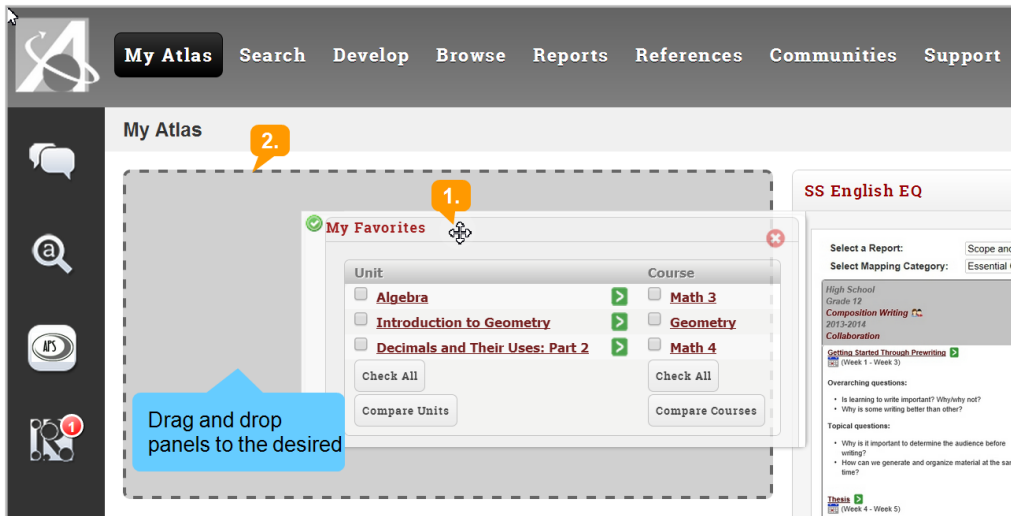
My Atlas Search Develop Browse Reports References Communities Support

My Atlas

2.

1.

My Favorites

| Unit | Course |
|---|---|
| Algebra | Math 3 |
| Introduction to Geometry | Geometry |
| Decimals and Their Uses: Part 2 | Math 4 |

Check All
Compare Units
Check All
Compare Courses

Drag and drop panels to the desired

SS English EQ

Select a Report: Scope and
Select Mapping Category: Essential

High School
Grade 12
Composition Writing
2013-2014
Collaboration

Getting Started Through Prewriting
(Week 1 - Week 3)

Overarching questions:
• Is learning to write important? Why/why not?
• Why is some writing better than other?

Topical questions:
• Why is it important to determine the audience before writing?
• How can we generate and organize material at the sa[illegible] time?

Thesis
(Week 4 - Week 5)